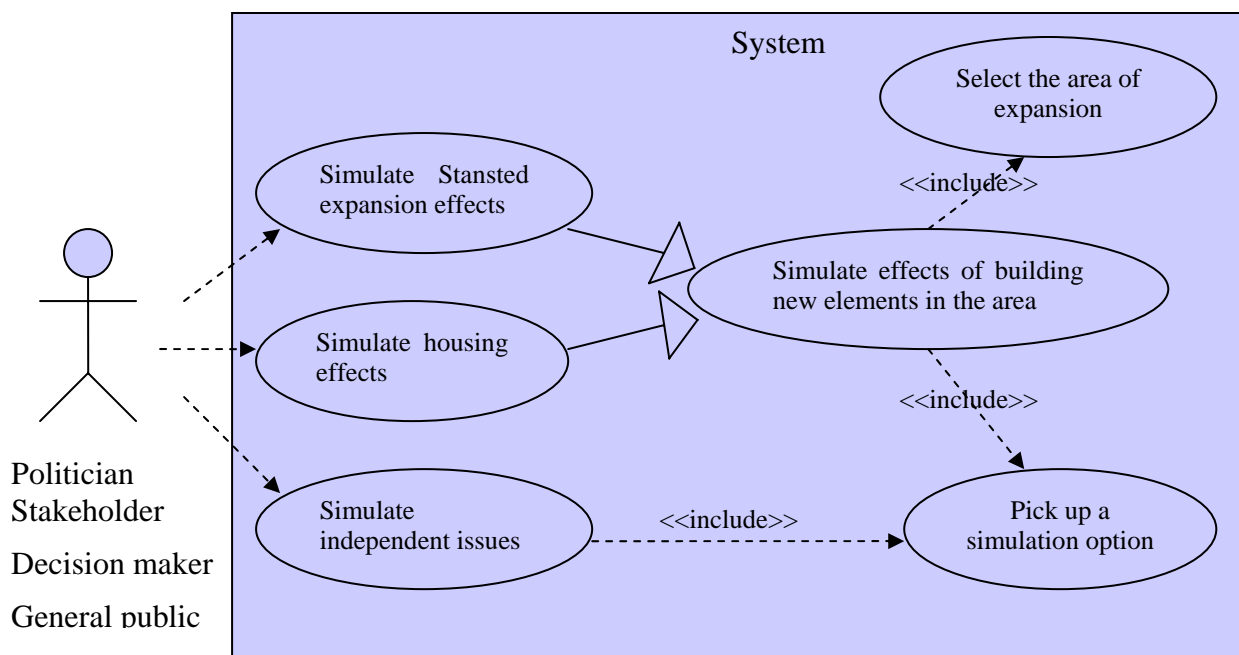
System

Select the area of expansion

Simulate Stansted expansion effects

<<include>>

Simulate effects of building new elements in the area

Simulate housing effects

<<include>>

Politician
Stakeholder
Decision maker
General public

Simulate independent issues

<<include>>

Pick up a simulation option